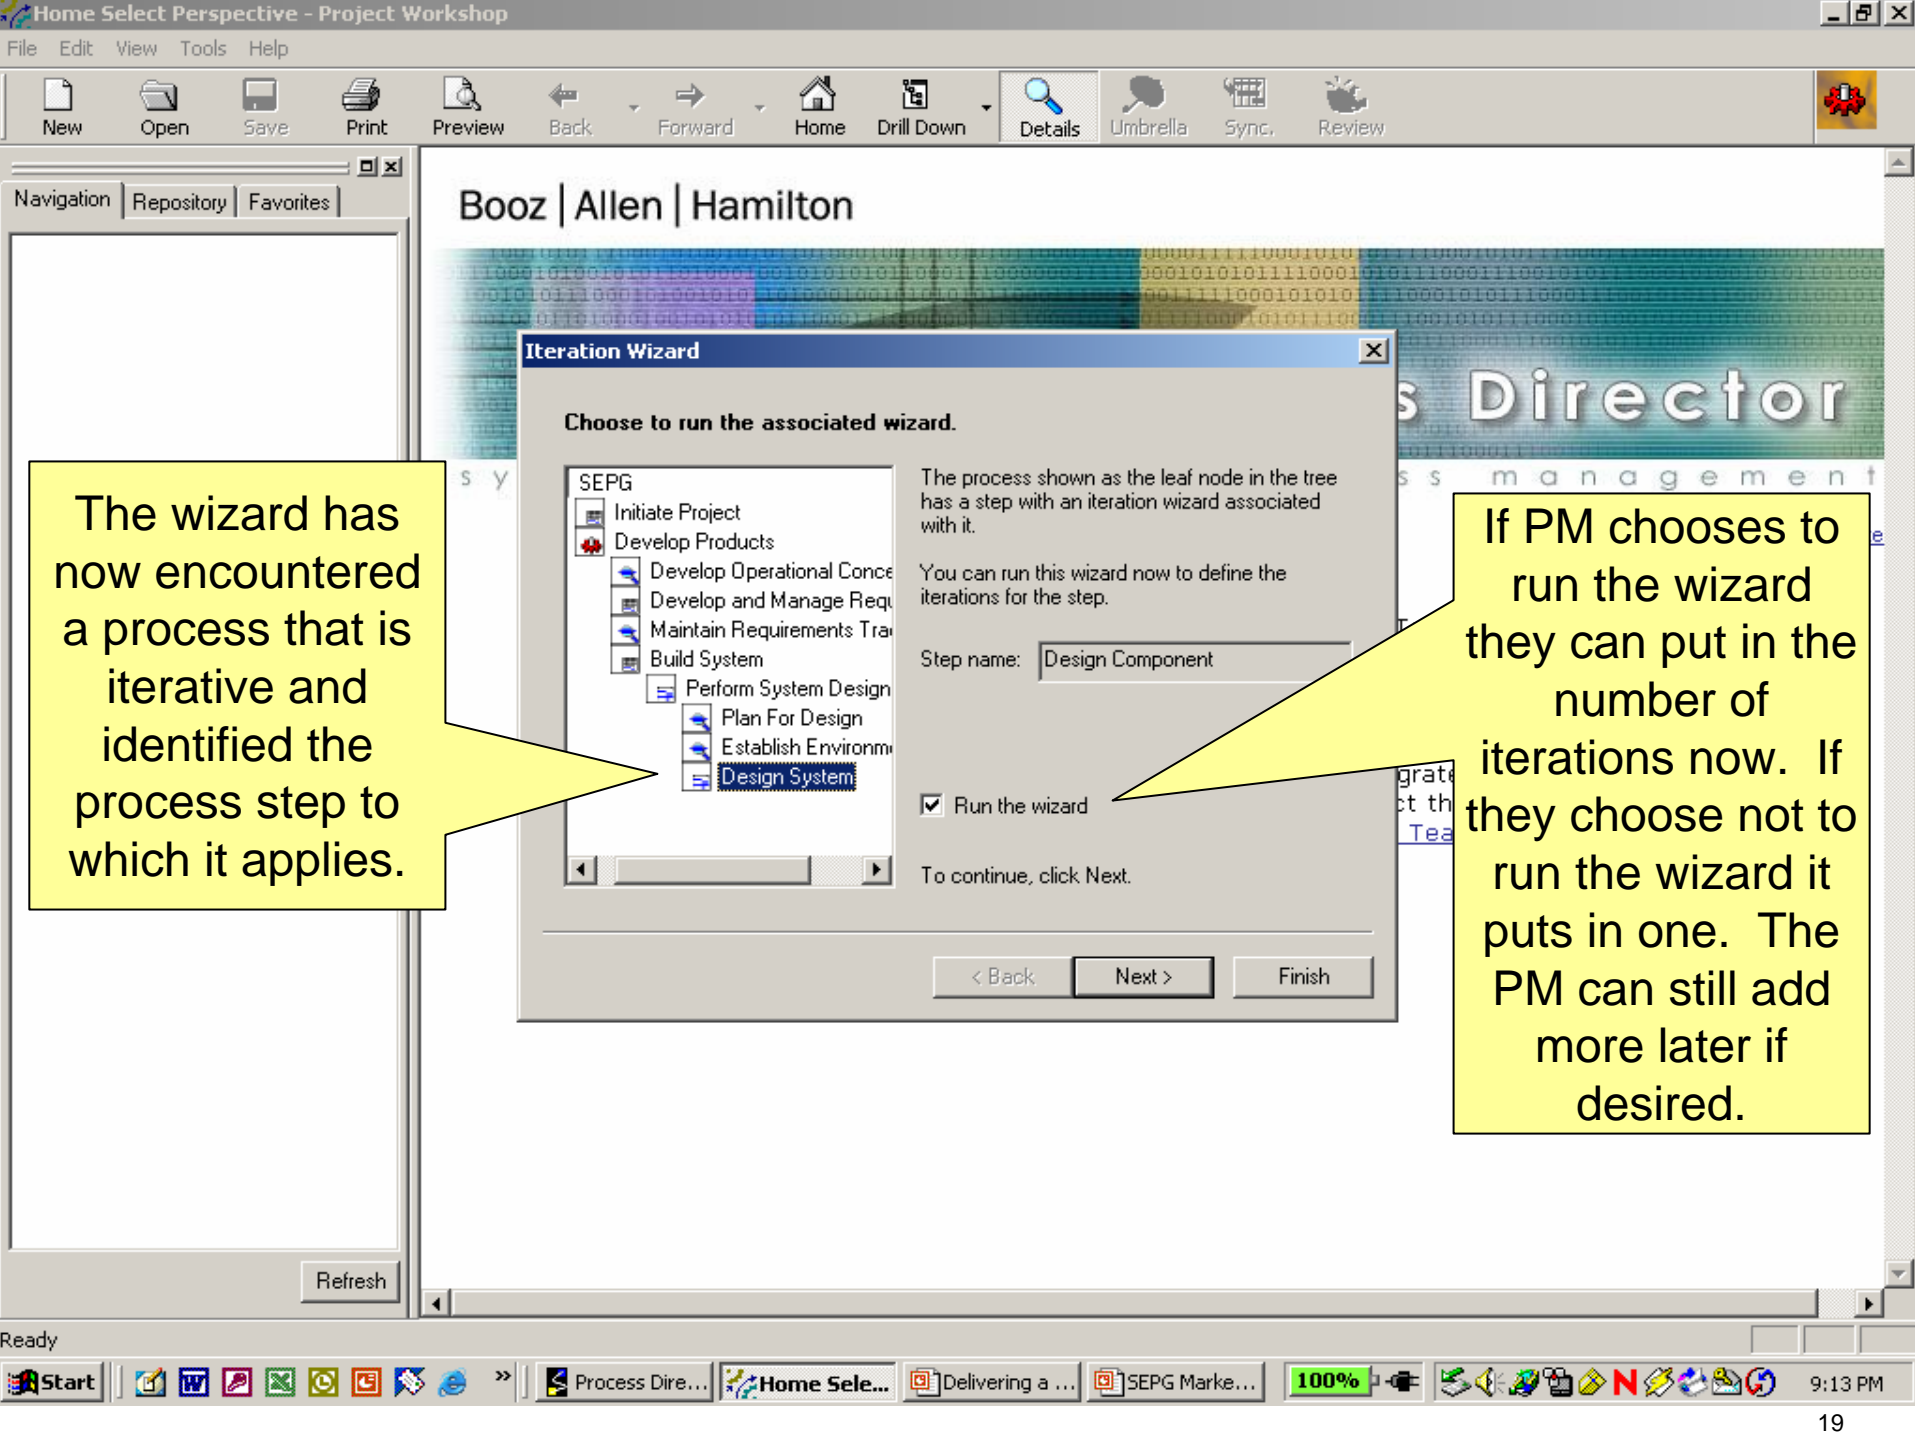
Home Select Perspective - Project Workshop

File Edit View Tools Help

New Open Save Print Preview Back Forward Home Drill Down Details Umbrella Sync. Review

Navigation Repository Favorites

Booz | Allen | Hamilton

s Director

s y s s management

Iteration Wizard

Choose to run the associated wizard.

SEPG
Initiate Project
Develop Products
Develop Operational Conce
Develop and Manage Requ
Maintain Requirements Tra
Build System
Perform System Design
Plan For Design
Establish Environm
Design System

The process shown as the leaf node in the tree has a step with an iteration wizard associated with it.

You can run this wizard now to define the iterations for the step.

Step name: Design Component

Run the wizard

To continue, click Next.

< Back Next > Finish

The wizard has now encountered a process that is iterative and identified the process step to which it applies.

If PM chooses to run the wizard they can put in the number of iterations now. If they choose not to run the wizard it puts in one. The PM can still add more later if desired.

grate
ct th
Tea

Refresh

Ready

Start Process Dire... Home Sele... Delivering a ... SEPG Marke... 100% 9:13 PM

19